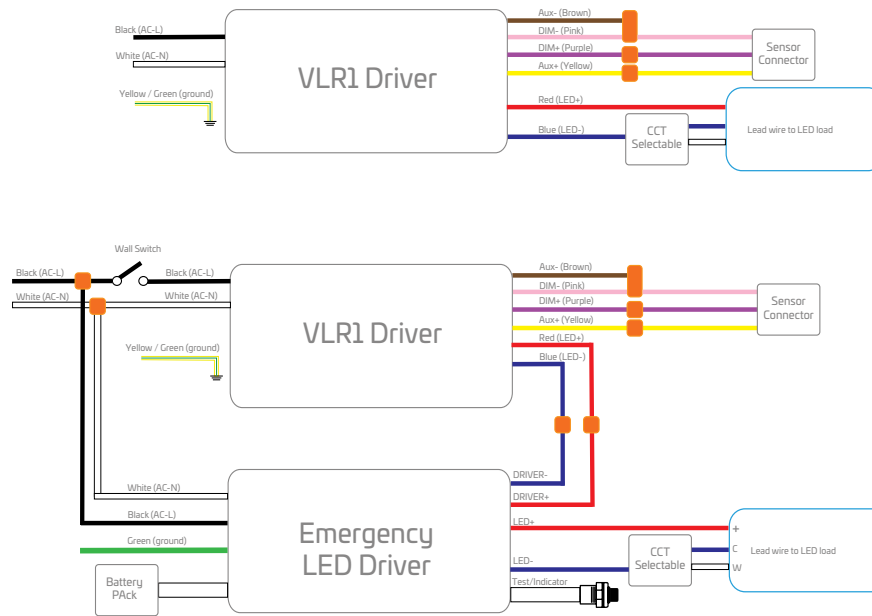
Black (AC-L)
White (AC-N)
Yellow / Green (ground)
VLR1 Driver
Aux- (Brown)
DIM- (Pink)
DIM+ (Purple)
Aux+ (Yellow)
Sensor Connector
Red (LED+)
Blue (LED-)
CCT Selectable
Lead wire to LED load

Wall Switch
Black (AC-L)
Black (AC-L)
White (AC-N)
White (AC-N)
Yellow / Green (ground)
VLR1 Driver
Aux- (Brown)
DIM- (Pink)
DIM+ (Purple)
Aux+ (Yellow)
Sensor Connector
Red (LED+)
Blue (LED-)
White (AC-N)
Black (AC-L)
Green (ground)
Battery PAck
Emergency LED Driver
DRIVER-
DRIVER+
LED+
LED-
Test/Indicator
CCT Selectable
+
C
W
Lead wire to LED load